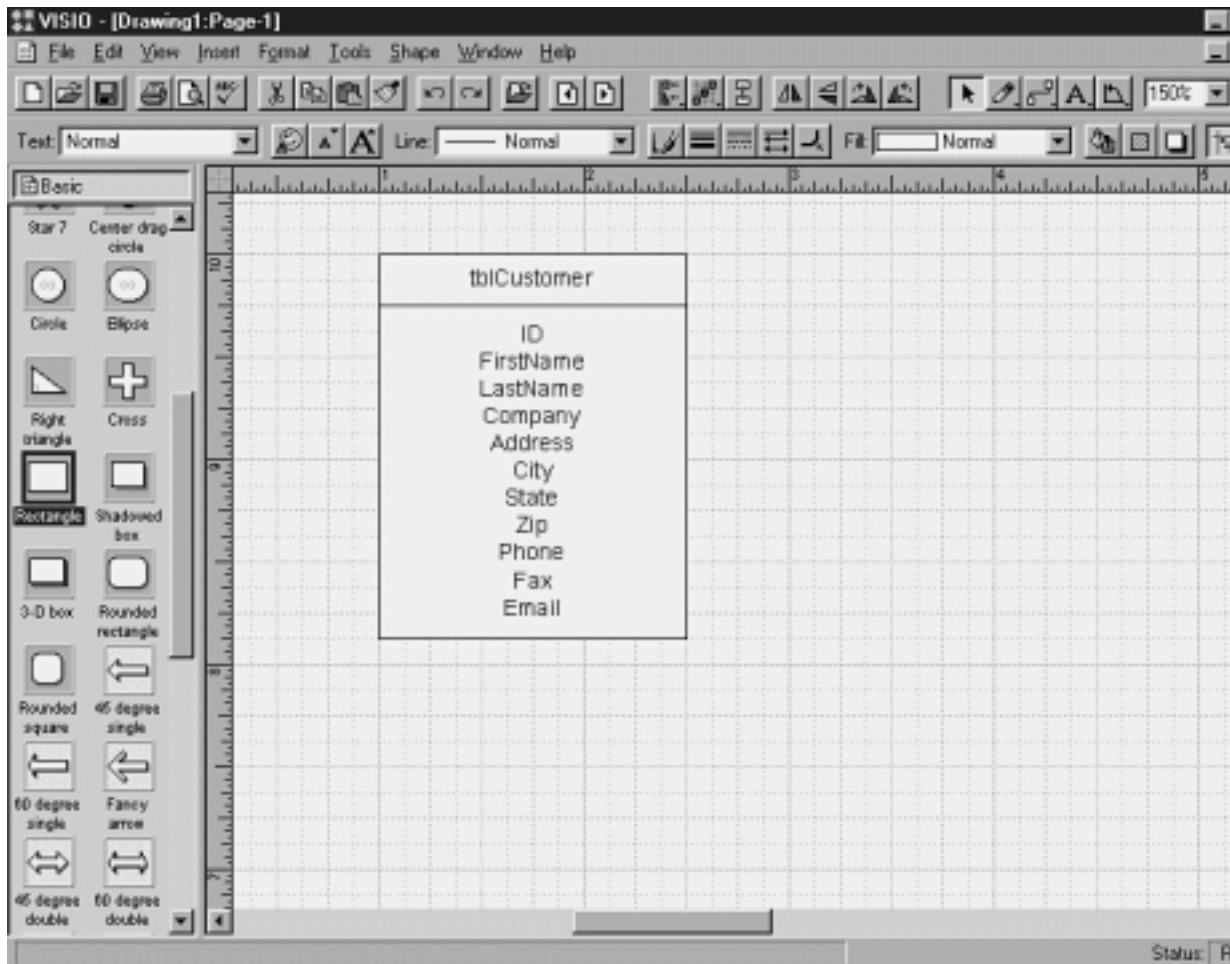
VISIO - [Drawing1:Page-1]

File Edit View Insert Format Tools Shape Window Help

150%

Text: Normal

Line: Normal

Fill: Normal

Basic

Star 7 Center drag circle

Circle Ellipse

Right triangle Cross

Rectangle Shadowed box

3-D box Rounded rectangle

Rounded square 45 degree single

60 degree single Fancy arrow

45 degree double 60 degree double

1 2 3 4 5

10

9

8

7

tblCustomer

ID
FirstName
LastName
Company
Address
City
State
Zip
Phone
Fax
Email

Status: R